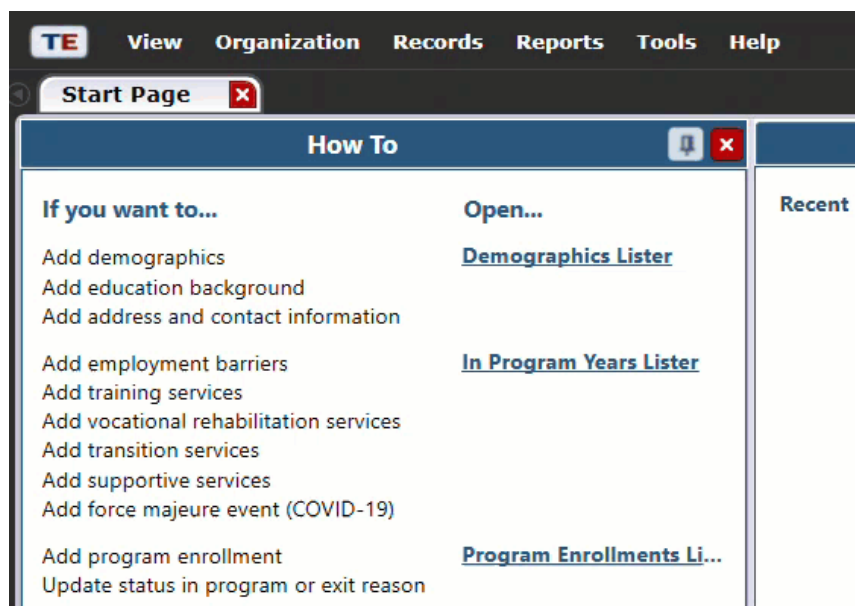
TE View Organization Records Reports Tools Help

Start Page

How To

If you want to...

Open...

Add demographics
Add education background
Add address and contact information

Demographics Lister

Add employment barriers
Add training services
Add vocational rehabilitation services
Add transition services
Add supportive services
Add force majeure event (COVID-19)

In Program Years Lister

Add program enrollment
Update status in program or exit reason

Program Enrollments Li...

Recent